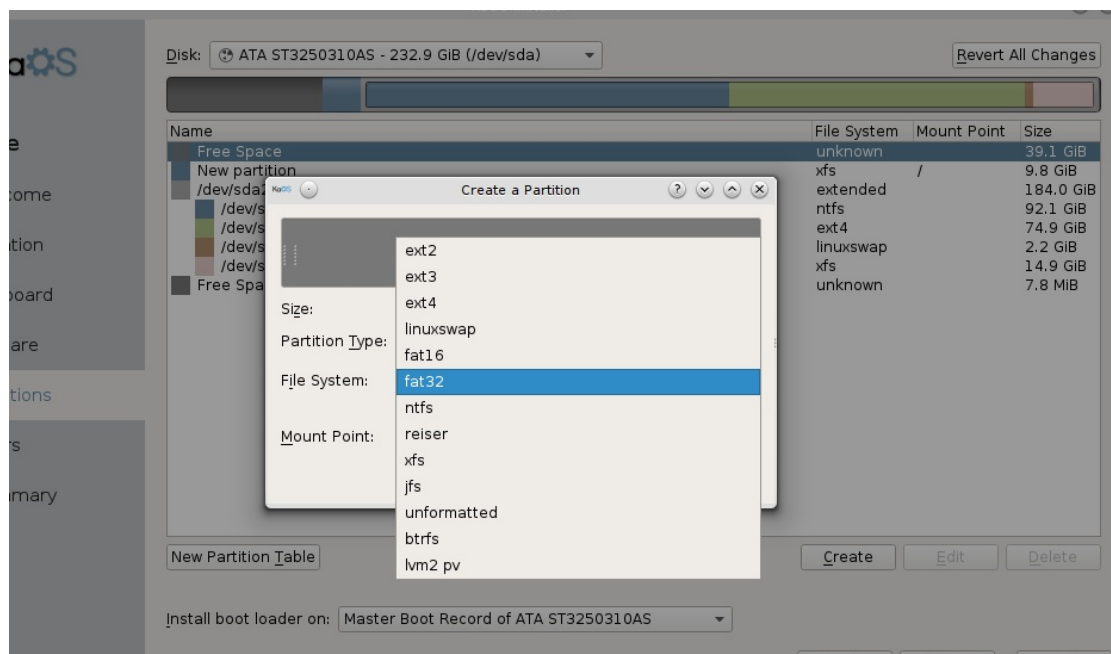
aOS

e
come
ation
board
are
tions
s
mary

Disk: ATA ST3250310AS - 232.9 GiB (/dev/sda)

Revert All Changes

| Name | File System | Mount Point | Size |
|---|---|---|---|
| Free Space | unknown | | 39.1 GiB |
| New partition | xfs | / | 9.8 GiB |
| /dev/sda | extended | | 184.0 GiB |
| /dev/s | ntfs | | 92.1 GiB |
| /dev/s | ext4 | | 74.9 GiB |
| /dev/s | linuxswap | | 2.2 GiB |
| /dev/s | xfs | | 14.9 GiB |
| Free Spa | unknown | | 7.8 MiB |

Create a Partition

Size:
Partition Type:
File System:
Mount Point:

ext2
ext3
ext4
linuxswap
fat16
fat32
ntfs
reiser
xfs
jfs
unformatted
btrfs
lvm2 pv

New Partition Table

Create
Edit
Delete

Install boot loader on: Master Boot Record of ATA ST3250310AS